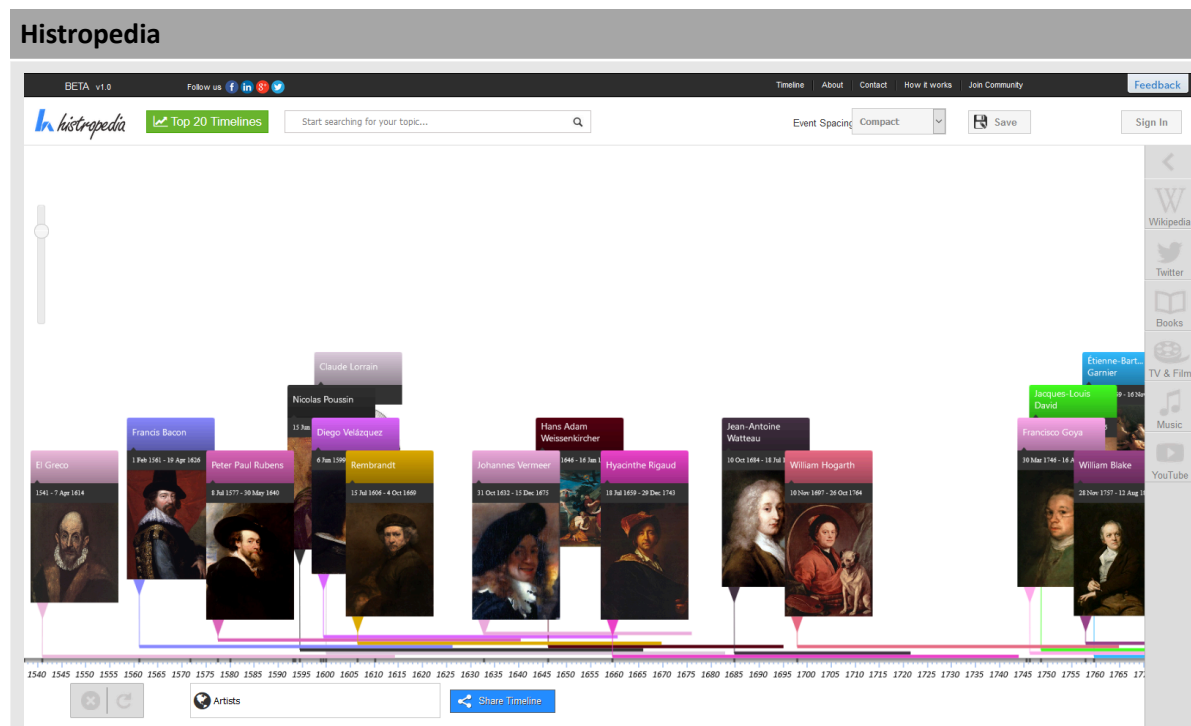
Histropedia

BETA v1.0 Follow us

Timeline | About | Contact | How it works | Join Community

Feedback

histropedia

Top 20 Timelines

Start searching for your topic...

Event Spacing Compact

Save

Sign In

Wikipedia

Twitter

Books

TV & Film

Music

YouTube

Claude Lorrain

Nicolas Poussin

15 Jun

Francis Bacon

1 Feb 1561 - 19 Apr 1626

Diego Velázquez

6 Jun 1599

El Greco

1541 - 7 Apr 1614

Peter Paul Rubens

8 Jul 1577 - 30 May 1640

Rembrandt

15 Jul 1606 - 4 Oct 1669

Johannes Vermeer

31 Oct 1632 - 15 Dec 1675

Hans Adam Weissenkircher

1646 - 16 Jun 1

Hyacinthe Rigaud

18 Jul 1659 - 29 Dec 1743

Jean-Antoine Watteau

10 Oct 1684 - 18 Jul

William Hogarth

10 Nov 1697 - 26 Oct 1764

Étienne-Bart... Garnier

Jacques-Louis David

Francisco Goya

30 Mar 1746 - 16 A

William Blake

28 Nov 1757 - 12 Aug 18

1540 1545 1550 1555 1560 1565 1570 1575 1580 1585 1590 1595 1600 1605 1610 1615 1620 1625 1630 1635 1640 1645 1650 1655 1660 1665 1670 1675 1680 1685 1690 1695 1700 1705 1710 1715 1720 1725 1730 1735 1740 1745 1750 1755 1760 1765 17

Artists

Share Timeline